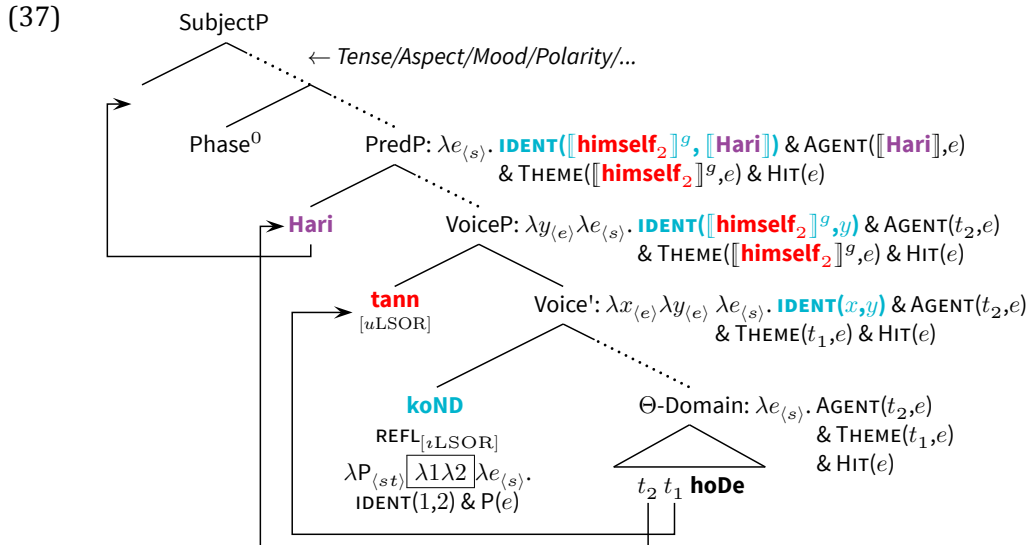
(37)

SubjectP

← Tense/Aspect/Mood/Polarity/...

Phase$^0$

PredP: $\lambda e_{\langle s \rangle}$. IDENT($[\![$himself$_2]\!]^g$, $[\![$Hari$]\!]$) & AGENT($[\![$Hari$]\!]$,$e$) & THEME($[\![$himself$_2]\!]^g$,$e$) & HIT($e$)

Hari

VoiceP: $\lambda y_{\langle e \rangle} \lambda e_{\langle s \rangle}$. IDENT($[\![$himself$_2]\!]^g$,$y$) & AGENT($t_2$,$e$) & THEME($[\![$himself$_2]\!]^g$,$e$) & HIT($e$)

tann
[$u$LSOR]

Voice': $\lambda x_{\langle e \rangle} \lambda y_{\langle e \rangle} \lambda e_{\langle s \rangle}$. IDENT($x$,$y$) & AGENT($t_2$,$e$) & THEME($t_1$,$e$) & HIT($e$)

koND

REFL$_{[\imath \text{LSOR}]}$

$\lambda$P$_{\langle st \rangle}$ $\boxed{\lambda 1 \lambda 2}$ $\lambda e_{\langle s \rangle}$.
IDENT(1,2) & P($e$)

Θ-Domain: $\lambda e_{\langle s \rangle}$. AGENT($t_2$,$e$) & THEME($t_1$,$e$) & HIT($e$)

$t_2$ $t_1$ hoDe